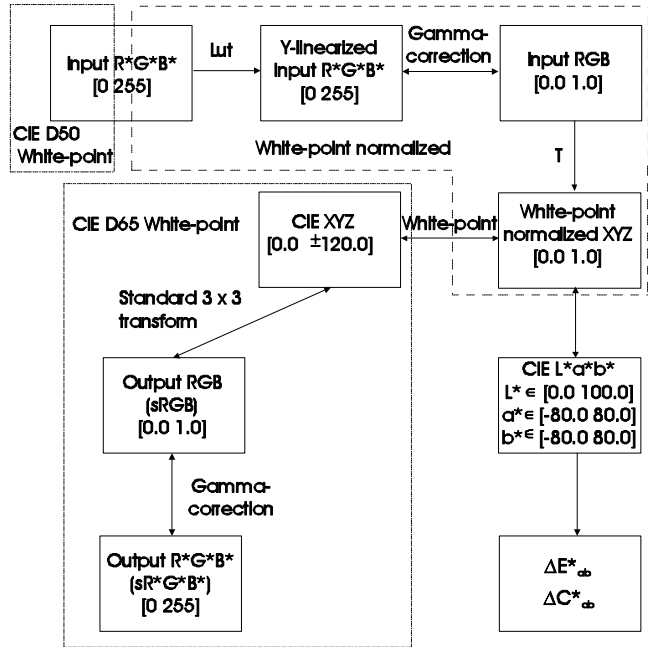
Input R*G*B*
[0 255]

CIE D50
White-point

Lut

Y-linearized
Input R*G*B*
[0 255]

Gamma-
correction

Input RGB
[0.0 1.0]

White-point normalized

T

CIE D65 White-point

CIE XYZ
[0.0 ±120.0]

White-point

White-point
normalized XYZ
[0.0 1.0]

Standard 3 x 3
transform

Output RGB
(sRGB)
[0.0 1.0]

CIE L*a*b*
L* ∈ [0.0 100.0]
a* ∈ [-80.0 80.0]
b* ∈ [-80.0 80.0]

Gamma-
correction

Output R*G*B*
(sR*G*B*)
[0 255]

$\Delta E^*_{ab}$
$\Delta C^*_{ab}$